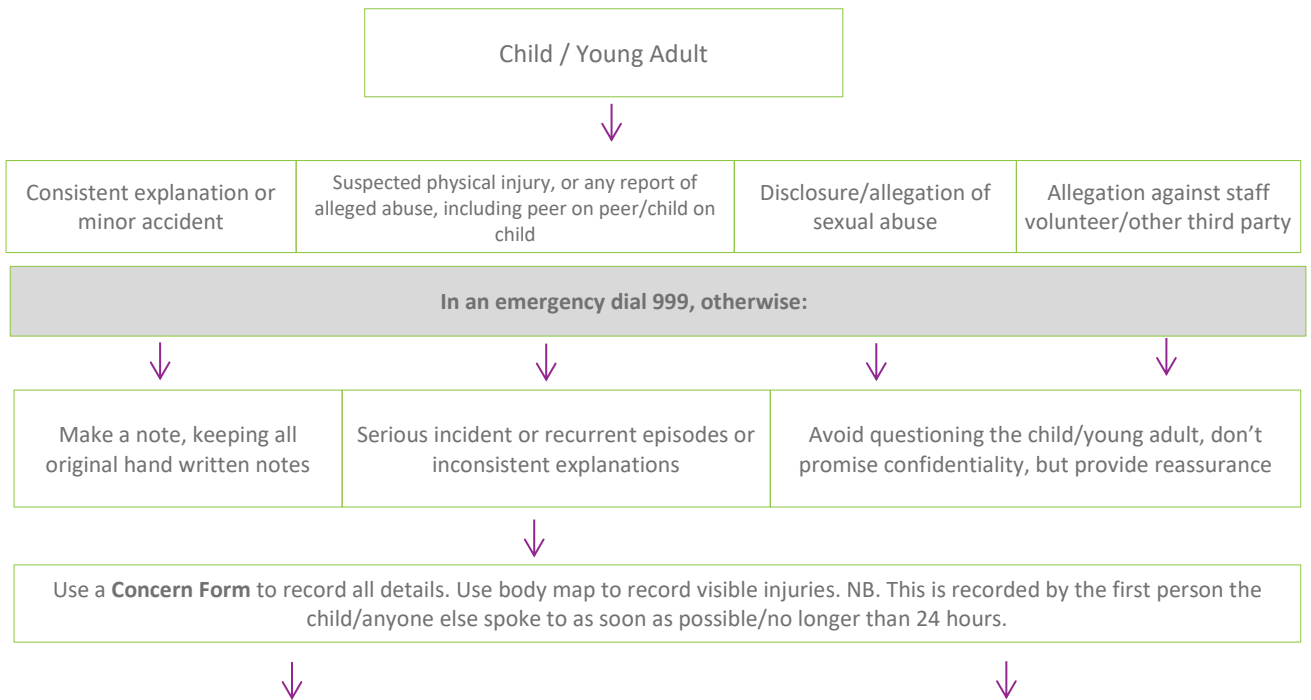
Child / Young Adult

Consistent explanation or minor accident

Suspected physical injury, or any report of alleged abuse, including peer on peer/child on child

Disclosure/allegation of sexual abuse

Allegation against staff volunteer/other third party

**In an emergency dial 999, otherwise:**

Make a note, keeping all original hand written notes

Serious incident or recurrent episodes or inconsistent explanations

Avoid questioning the child/young adult, don't promise confidentiality, but provide reassurance

Use a **Concern Form** to record all details. Use body map to record visible injuries. NB. This is recorded by the first person the child/anyone else spoke to as soon as possible/no longer than 24 hours.